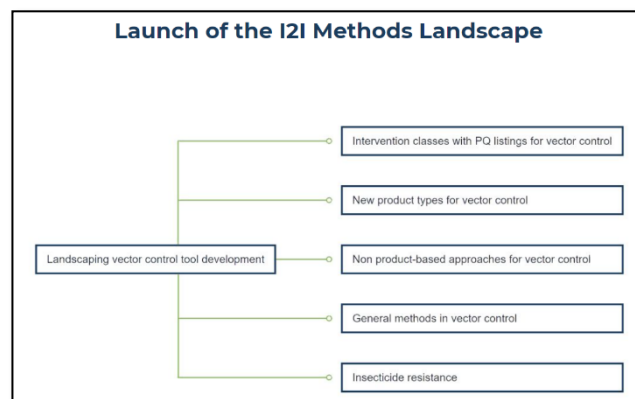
Launch of the I2I Methods Landscape

Landscaping vector control tool development

Intervention classes with PQ listings for vector control

New product types for vector control

Non product-based approaches for vector control

General methods in vector control

Insecticide resistance